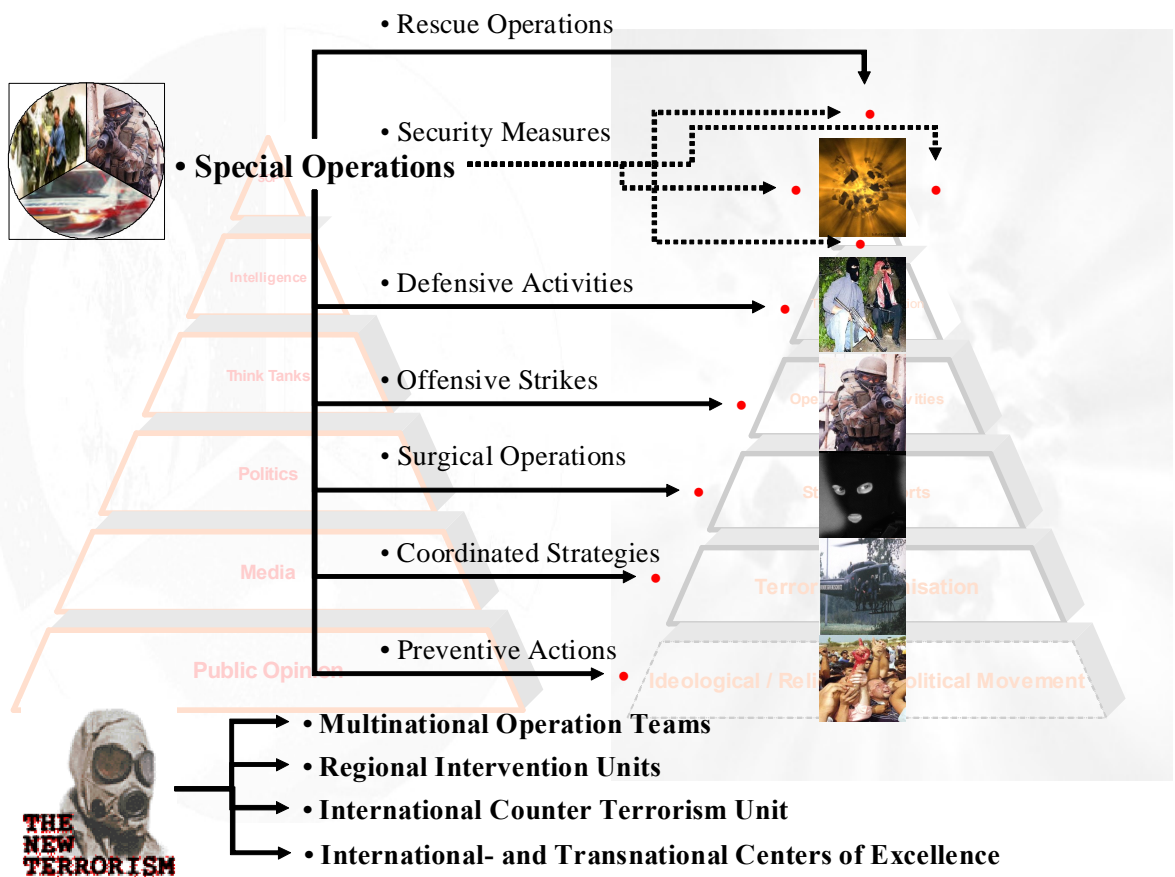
• Rescue Operations

• Security Measures

• Special Operations

• Defensive Activities

• Offensive Strikes

• Surgical Operations

• Coordinated Strategies

• Preventive Actions

Intelligence

Think Tanks

Politics

Media

Public Opinion

Ope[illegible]ities

St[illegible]rts

Terro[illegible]isation

Ideological / Reli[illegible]olitical Movement

• Multinational Operation Teams

• Regional Intervention Units

• International Counter Terrorism Unit

• International- and Transnational Centers of Excellence

THE NEW TERRORISM